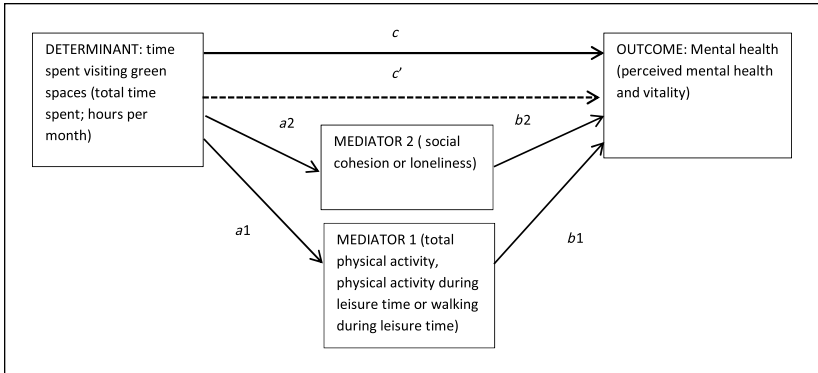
DETERMINANT: time spent visiting green spaces (total time spent; hours per month)

c

c'

OUTCOME: Mental health (perceived mental health and vitality)

a2

b2

MEDIATOR 2 ( social cohesion or loneliness)

a1

b1

MEDIATOR 1 (total physical activity, physical activity during leisure time or walking during leisure time)